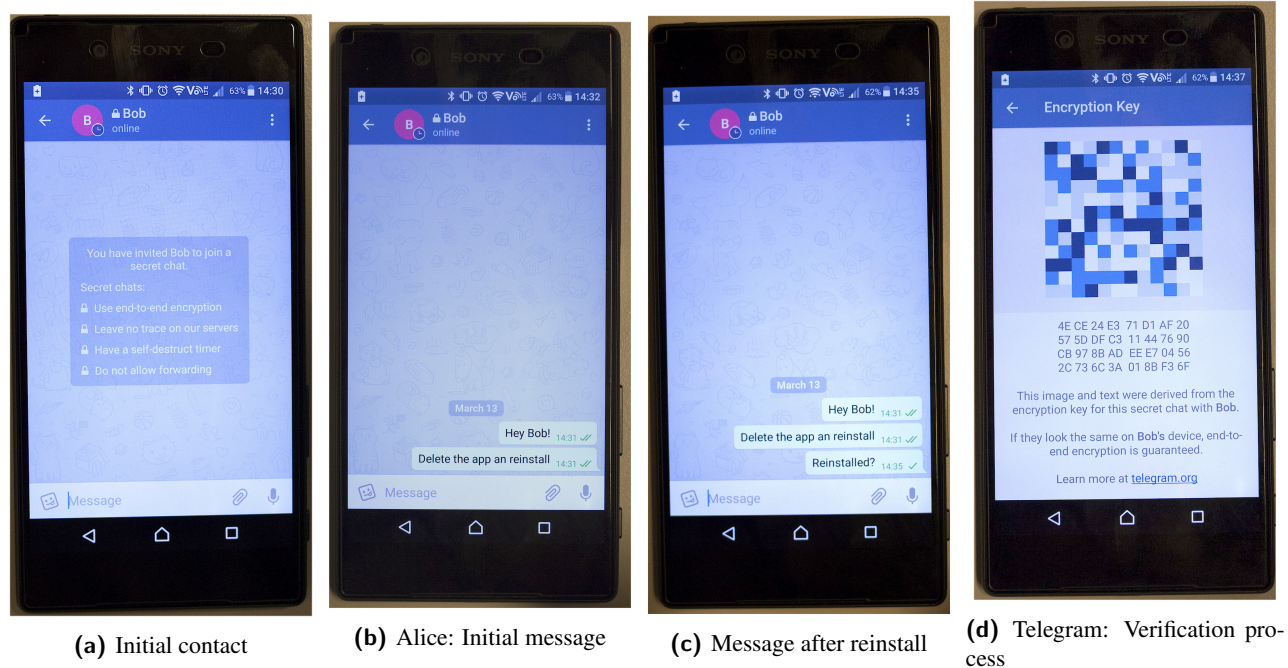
SONY

63% 14:30

B Bob
online

You have invited Bob to join a secret chat.

Secret chats:
Use end-to-end encryption
Leave no trace on our servers
Have a self-destruct timer
Do not allow forwarding

Message

(a) Initial contact

SONY

63% 14:32

B Bob
online

March 13

Hey Bob! 14:31

Delete the app an reinstall 14:31

Message

(b) Alice: Initial message

SONY

62% 14:35

B Bob
online

March 13

Hey Bob! 14:31

Delete the app an reinstall 14:31

Reinstalled? 14:35

Message

(c) Message after reinstall

SONY

62% 14:37

Encryption Key

4E CE 24 E3 71 D1 AF 20
57 5D DF C3 11 44 76 90
CB 97 8B AD EE E7 04 56
2C 73 6C 3A 01 8B F3 6F

This image and text were derived from the encryption key for this secret chat with Bob.

If they look the same on Bob's device, end-to-end encryption is guaranteed.

Learn more at telegram.org

(d) Telegram: Verification process